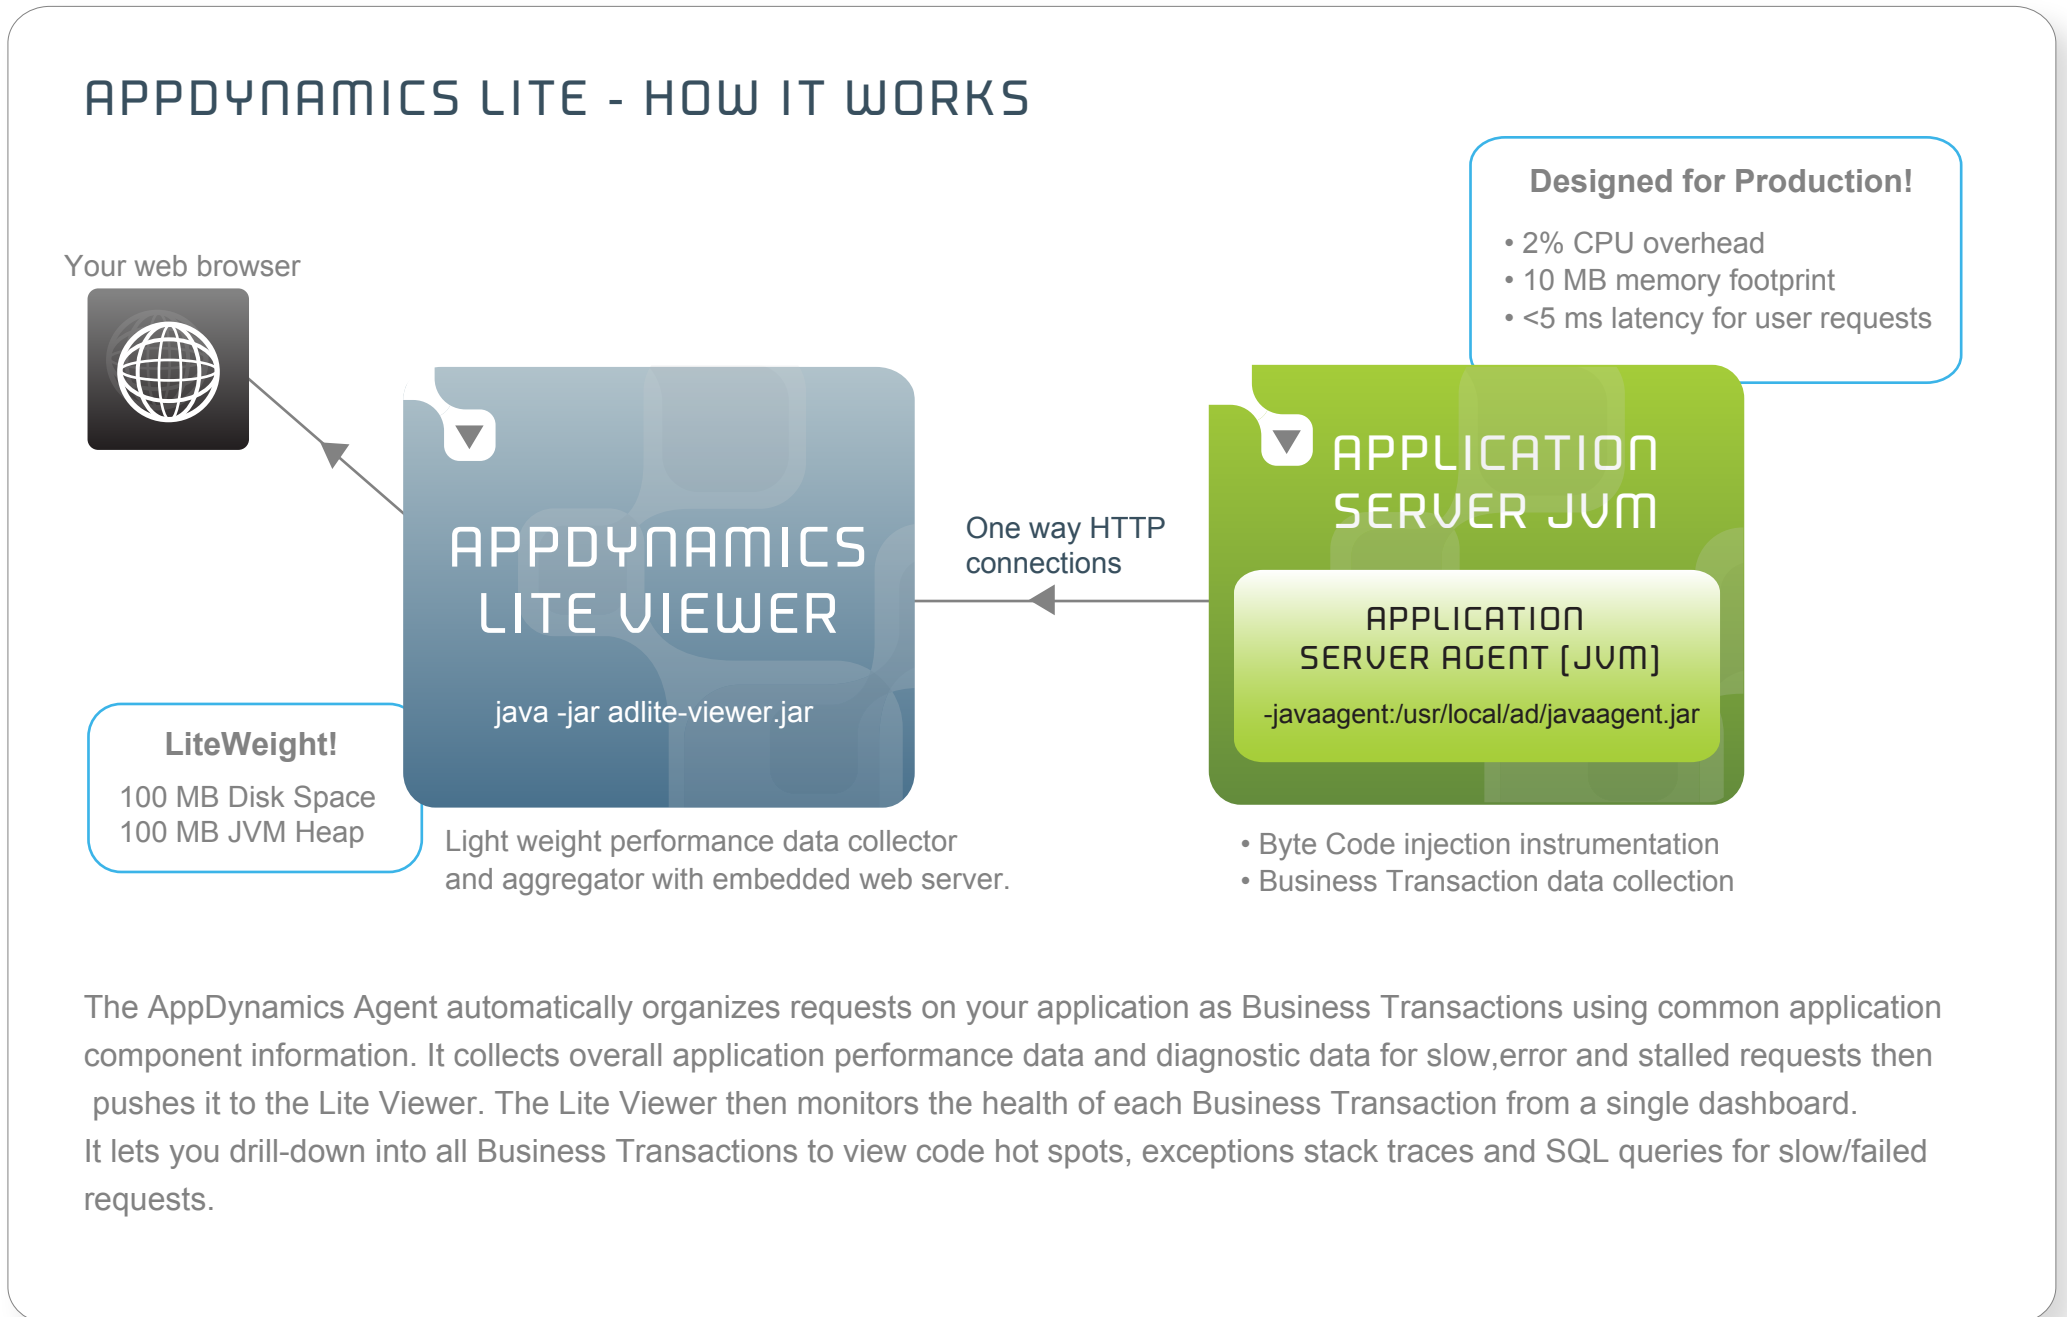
APPDYNAMICS LITE - HOW IT WORKS

Designed for Production!

• 2% CPU overhead
• 10 MB memory footprint
• <5 ms latency for user requests

Your web browser

APPDYNAMICS LITE VIEWER

java -jar adlite-viewer.jar

One way HTTP connections

APPLICATION SERVER JVM

APPLICATION SERVER AGENT (JVM)

-javaagent:/usr/local/ad/javaagent.jar

LiteWeight!

100 MB Disk Space
100 MB JVM Heap

Light weight performance data collector and aggregator with embedded web server.

• Byte Code injection instrumentation
• Business Transaction data collection

The AppDynamics Agent automatically organizes requests on your application as Business Transactions using common application component information. It collects overall application performance data and diagnostic data for slow,error and stalled requests then pushes it to the Lite Viewer. The Lite Viewer then monitors the health of each Business Transaction from a single dashboard.
It lets you drill-down into all Business Transactions to view code hot spots, exceptions stack traces and SQL queries for slow/failed requests.